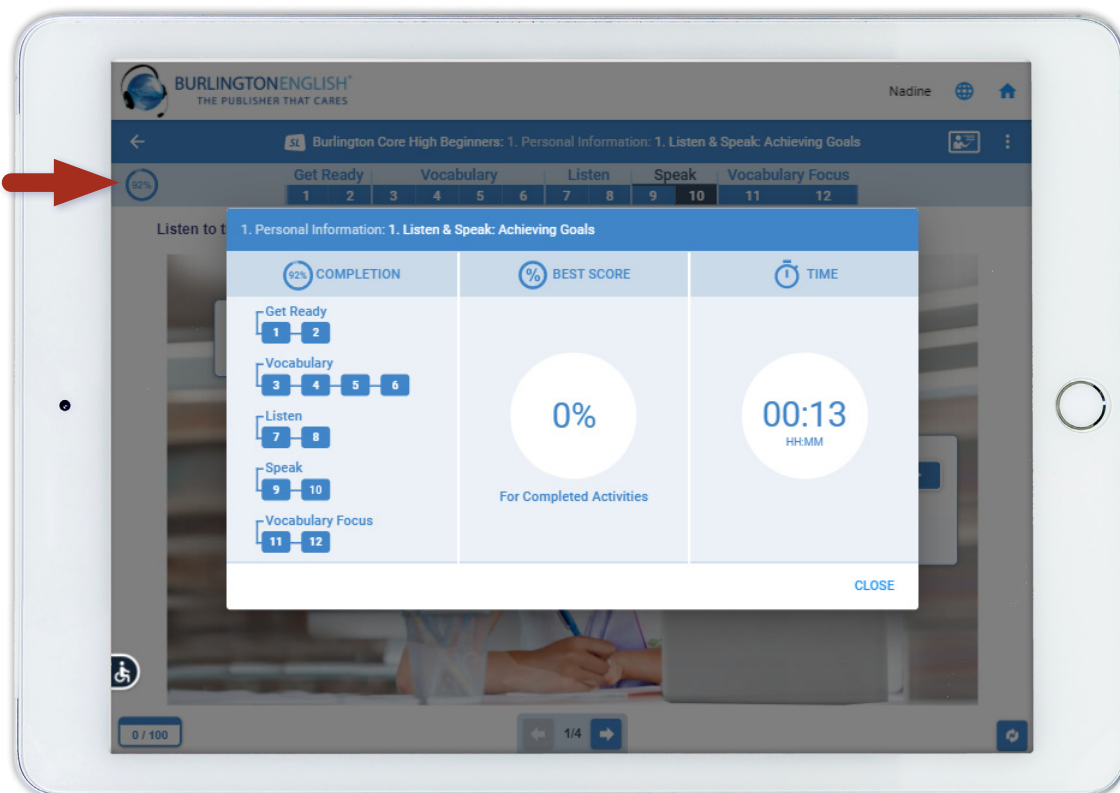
BURLINGTONENGLISH®
THE PUBLISHER THAT CARES

Nadine

SL Burlington Core High Beginners: 1. Personal Information: 1. Listen & Speak: Achieving Goals

92%

Get Ready 1 2 Vocabulary 3 4 5 6 Listen 7 8 Speak 9 10 Vocabulary Focus 11 12

Listen to t

1. Personal Information: 1. Listen & Speak: Achieving Goals

92% COMPLETION

% BEST SCORE

TIME

Get Ready
1 2
Vocabulary
3 4 5 6
Listen
7 8
Speak
9 10
Vocabulary Focus
11 12

0%
For Completed Activities

00:13
HH:MM

CLOSE

0 / 100

1/4